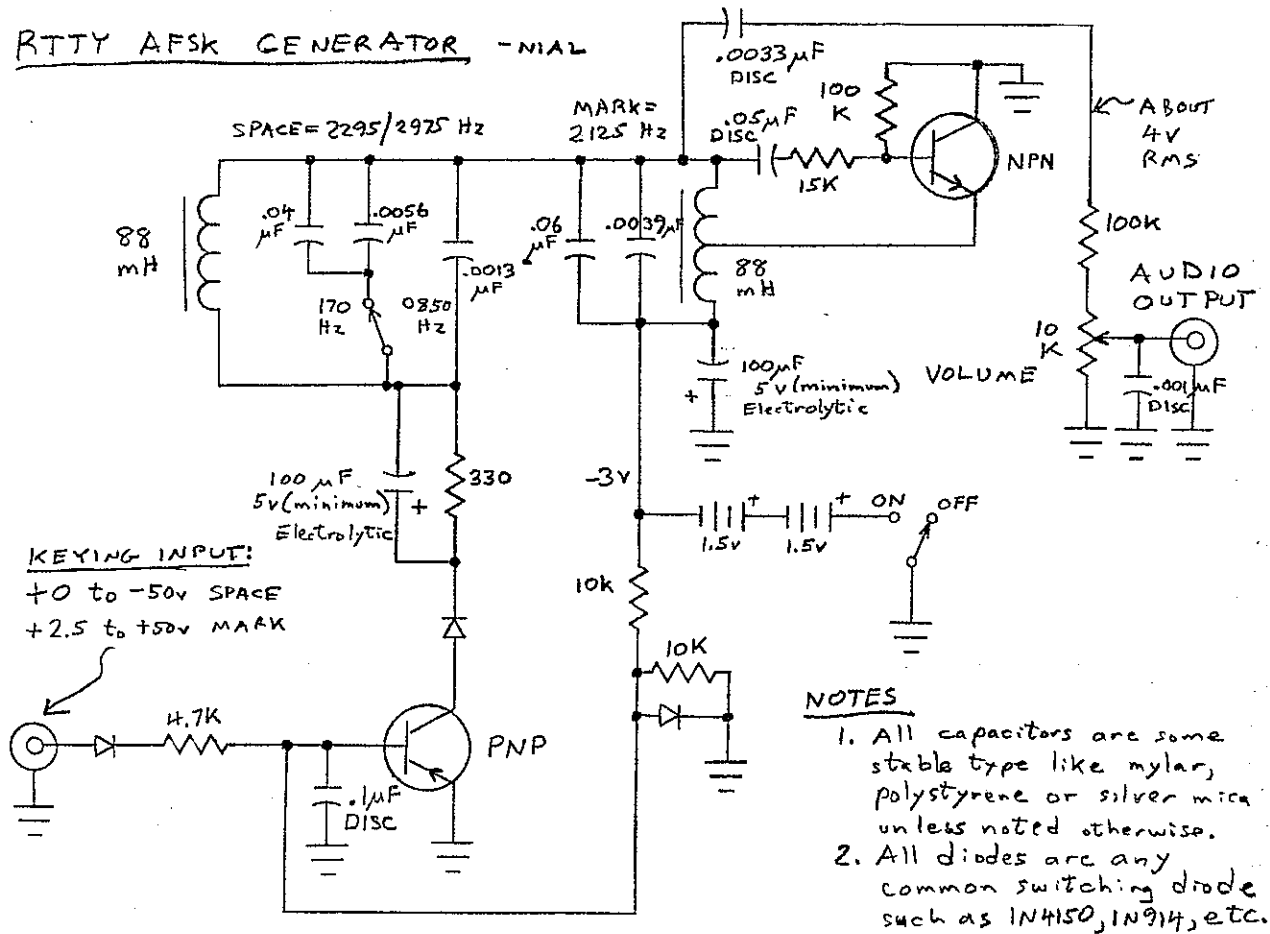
RTTY AFSK GENERATOR -N1AL

.0033 μF DISC

100 K

ABOUT 4V RMS

SPACE = 2295/2975 Hz

MARK = 2125 Hz

.05 μF DISC

15K

NPN

88 mH

.04 μF

.0056 μF

.06 μF

.0039 μF

.0013 μF

88 mH

100K

AUDIO OUTPUT

170 Hz

0850 Hz

100 μF 5 v (minimum) Electrolytic

10 K

VOLUME

.001 μF DISC

100 μF 5v (minimum) Electrolytic

330

-3V

1.5v

1.5v

ON

OFF

KEYING INPUT:
+0 to -50v SPACE
+2.5 to +50v MARK

10k

10K

4.7K

PNP

.1 μF DISC

NOTES
1. All capacitors are some stable type like mylar, polystyrene or silver mica unless noted otherwise.
2. All diodes are any common switching diode such as 1N4150, 1N914, etc.